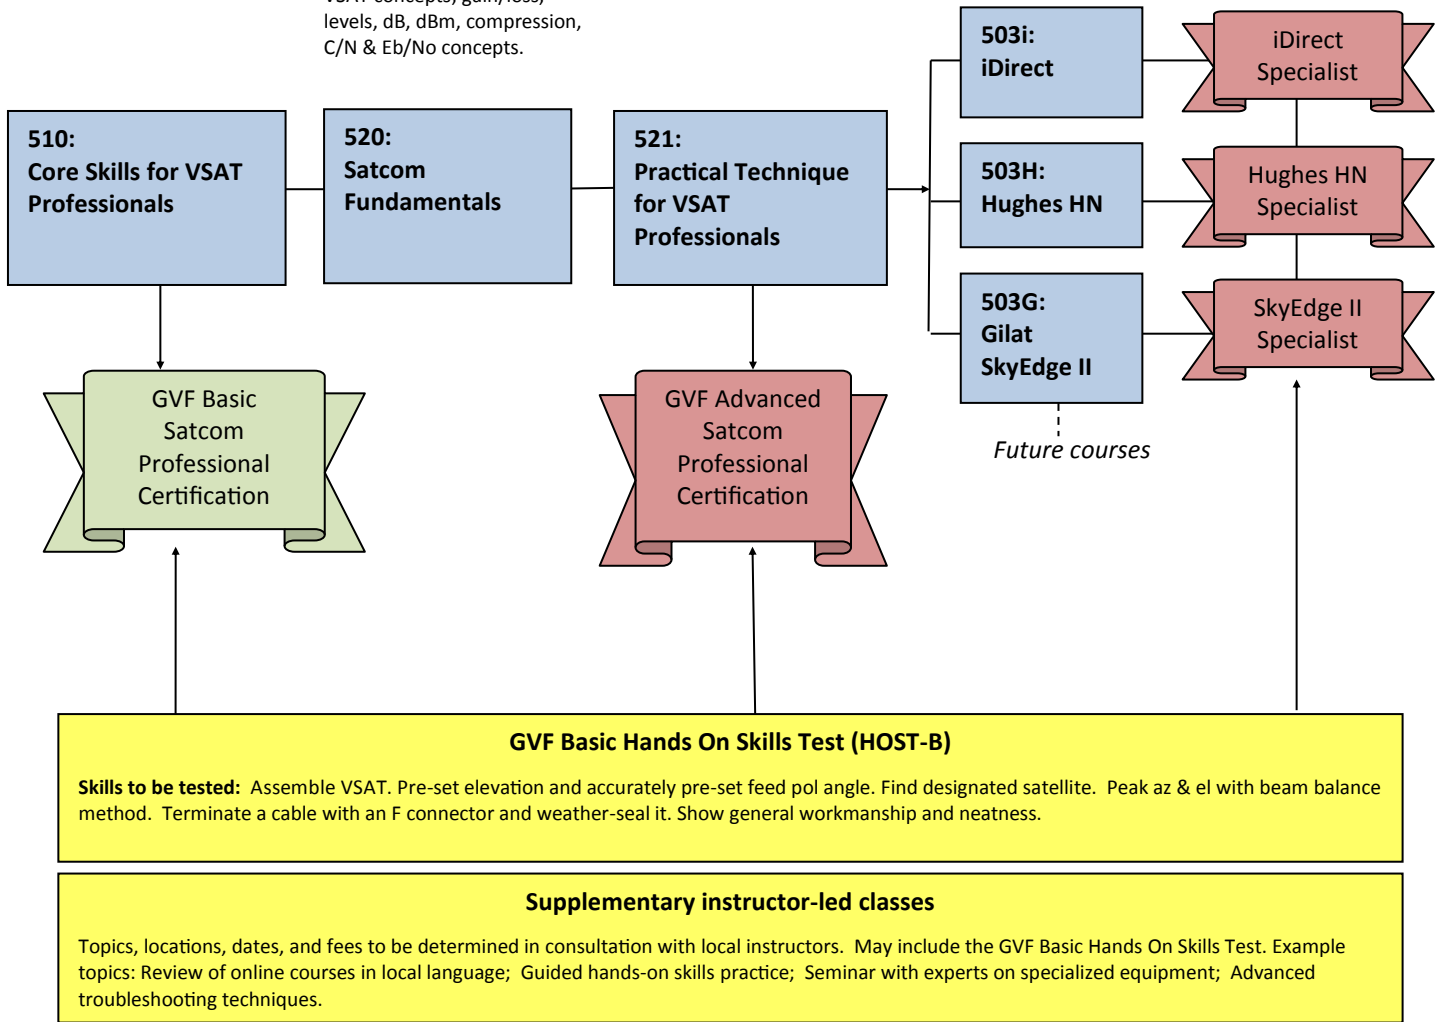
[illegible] levels, dB, dBm, compression, C/N & Eb/No concepts.

510:
Core Skills for VSAT Professionals

520:
Satcom Fundamentals

521:
Practical Technique for VSAT Professionals

503i:
iDirect

503H:
Hughes HN

503G:
Gilat SkyEdge II

iDirect Specialist

Hughes HN Specialist

SkyEdge II Specialist

Future courses

GVF Basic Satcom Professional Certification

GVF Advanced Satcom Professional Certification

GVF Basic Hands On Skills Test (HOST-B)

**Skills to be tested:** Assemble VSAT. Pre-set elevation and accurately pre-set feed pol angle. Find designated satellite. Peak az & el with beam balance method. Terminate a cable with an F connector and weather-seal it. Show general workmanship and neatness.

Supplementary instructor-led classes

Topics, locations, dates, and fees to be determined in consultation with local instructors. May include the GVF Basic Hands On Skills Test. Example topics: Review of online courses in local language; Guided hands-on skills practice; Seminar with experts on specialized equipment; Advanced troubleshooting techniques.